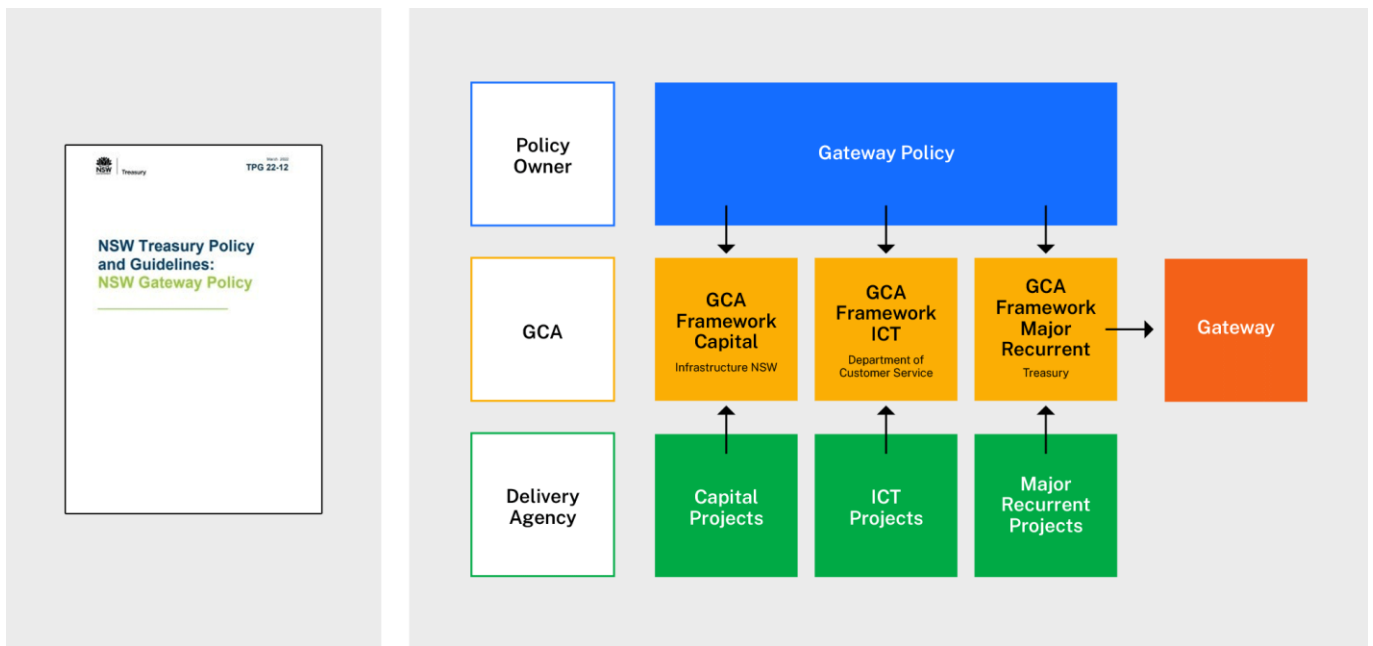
NSW Treasury

March 2022
TPG 22-12

NSW Treasury Policy and Guidelines: NSW Gateway Policy

Policy Owner

Gateway Policy

GCA

GCA Framework Capital
Infrastructure NSW

GCA Framework ICT
Department of Customer Service

GCA Framework Major Recurrent
Treasury

Gateway

Delivery Agency

Capital Projects

ICT Projects

Major Recurrent Projects